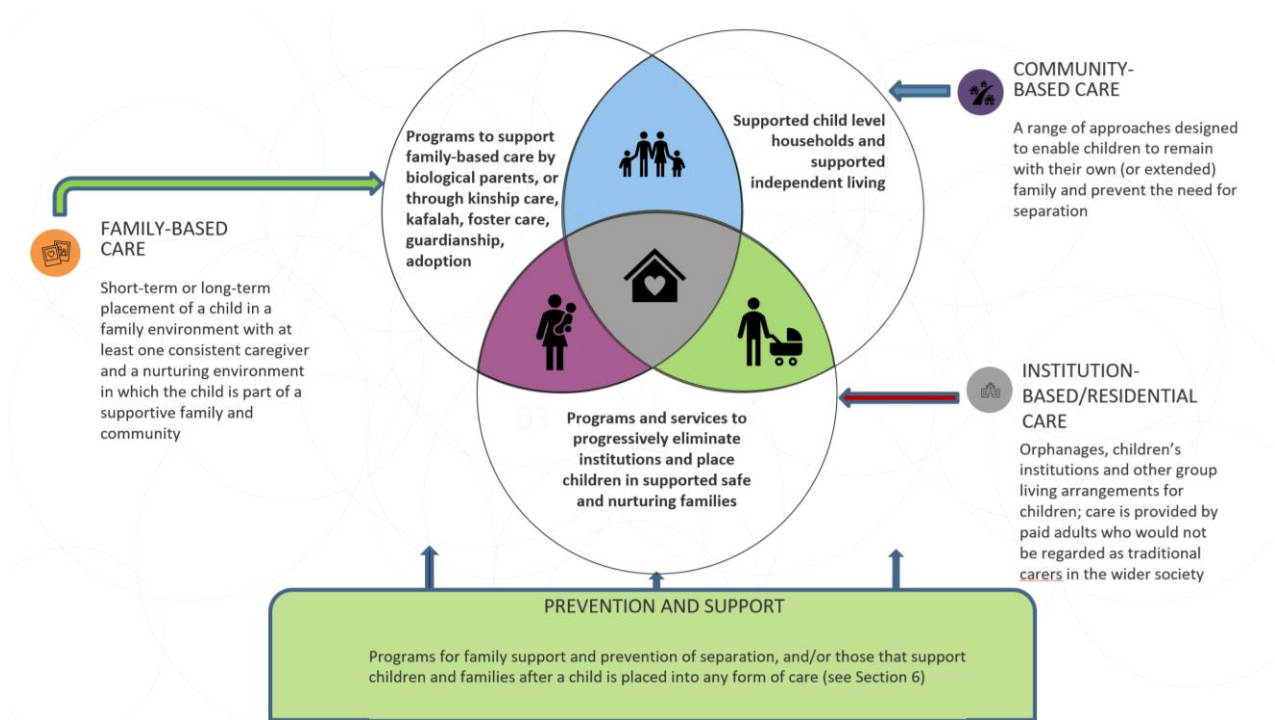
COMMUNITY-BASED CARE

A range of approaches designed to enable children to remain with their own (or extended) family and prevent the need for separation

Programs to support family-based care by biological parents, or through kinship care, kafalah, foster care, guardianship, adoption

Supported child level households and supported independent living

FAMILY-BASED CARE

Short-term or long-term placement of a child in a family environment with at least one consistent caregiver and a nurturing environment in which the child is part of a supportive family and community

Programs and services to progressively eliminate institutions and place children in supported safe and nurturing families

INSTITUTION-BASED/RESIDENTIAL CARE

Orphanages, children's institutions and other group living arrangements for children; care is provided by paid adults who would not be regarded as traditional carers in the wider society

PREVENTION AND SUPPORT

Programs for family support and prevention of separation, and/or those that support children and families after a child is placed into any form of care (see Section 6)